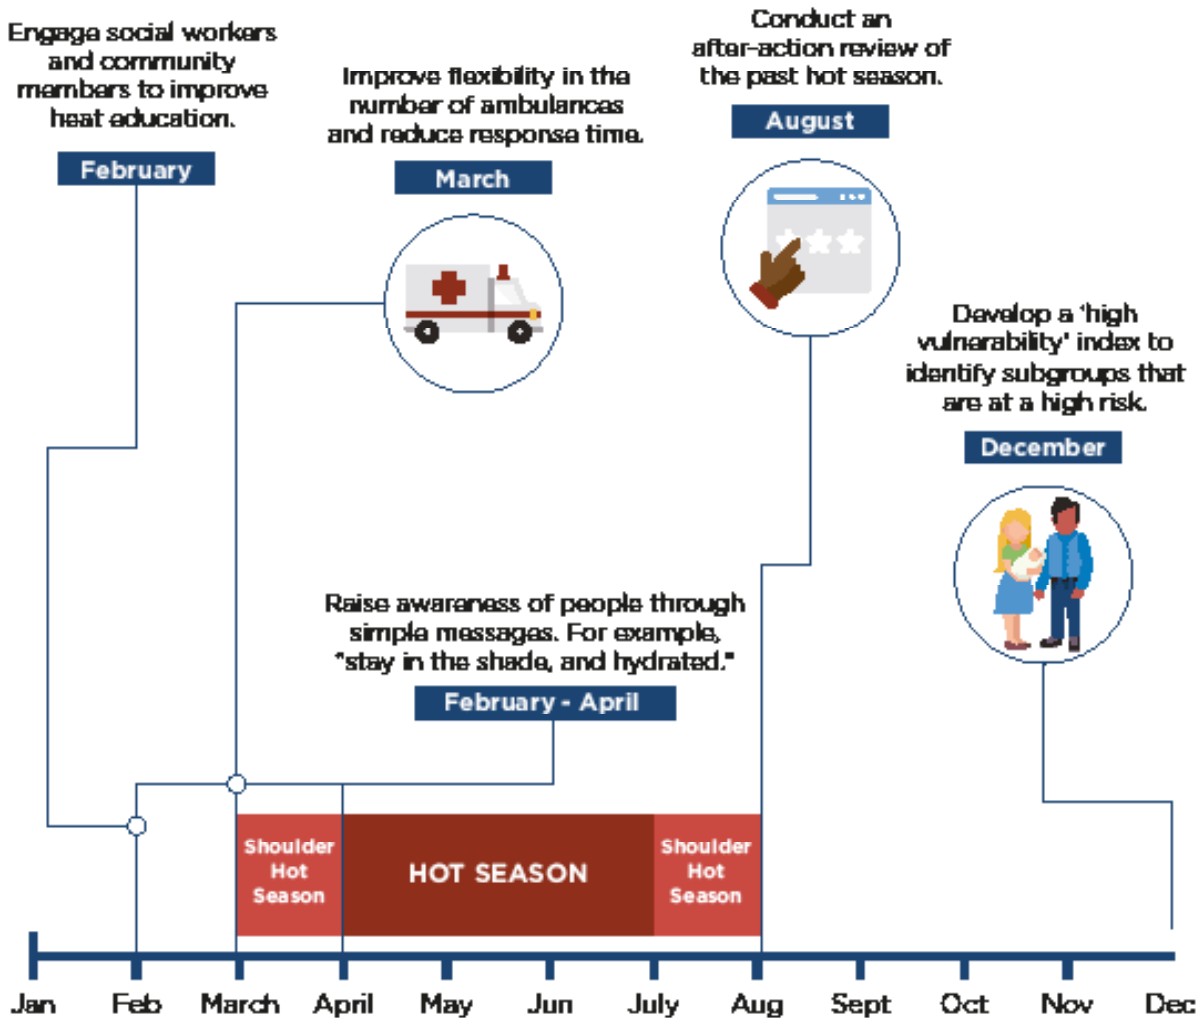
Engage social workers and community members to improve heat education.

February

Improve flexibility in the number of ambulances and reduce response time.

March

Conduct an after-action review of the past hot season.

August

Develop a 'high vulnerability' index to identify subgroups that are at a high risk.

December

Raise awareness of people through simple messages. For example, "stay in the shade, and hydrated."

February - April

Shoulder Hot Season

HOT SEASON

Shoulder Hot Season

Jan Feb March April May Jun July Aug Sept Oct Nov Dec